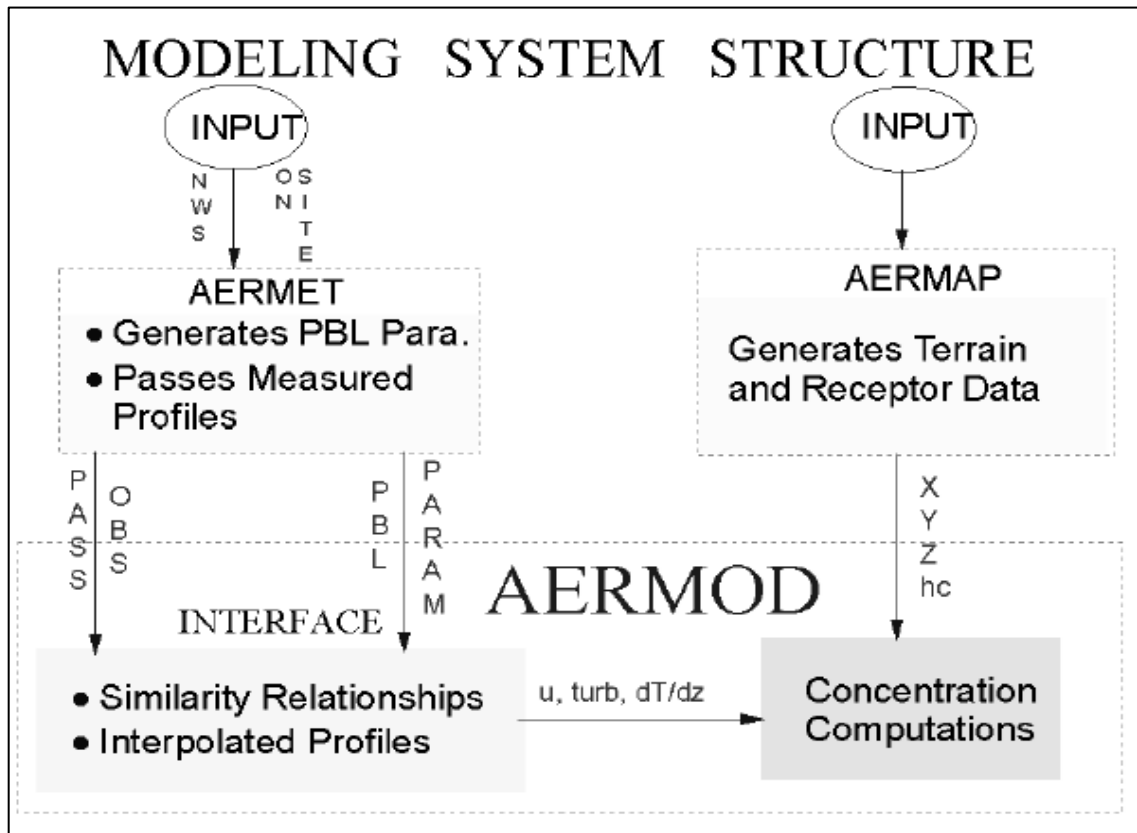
MODELING SYSTEM STRUCTURE

INPUT

NWS

ON SITE

INPUT

AERMET

• Generates PBL Para.
• Passes Measured Profiles

AERMAP

Generates Terrain and Receptor Data

PASS

OBS

PBL

PARAM

X
Y
Z
hc

AERMOD

INTERFACE

• Similarity Relationships
• Interpolated Profiles

u, turb, dT/dz

Concentration Computations